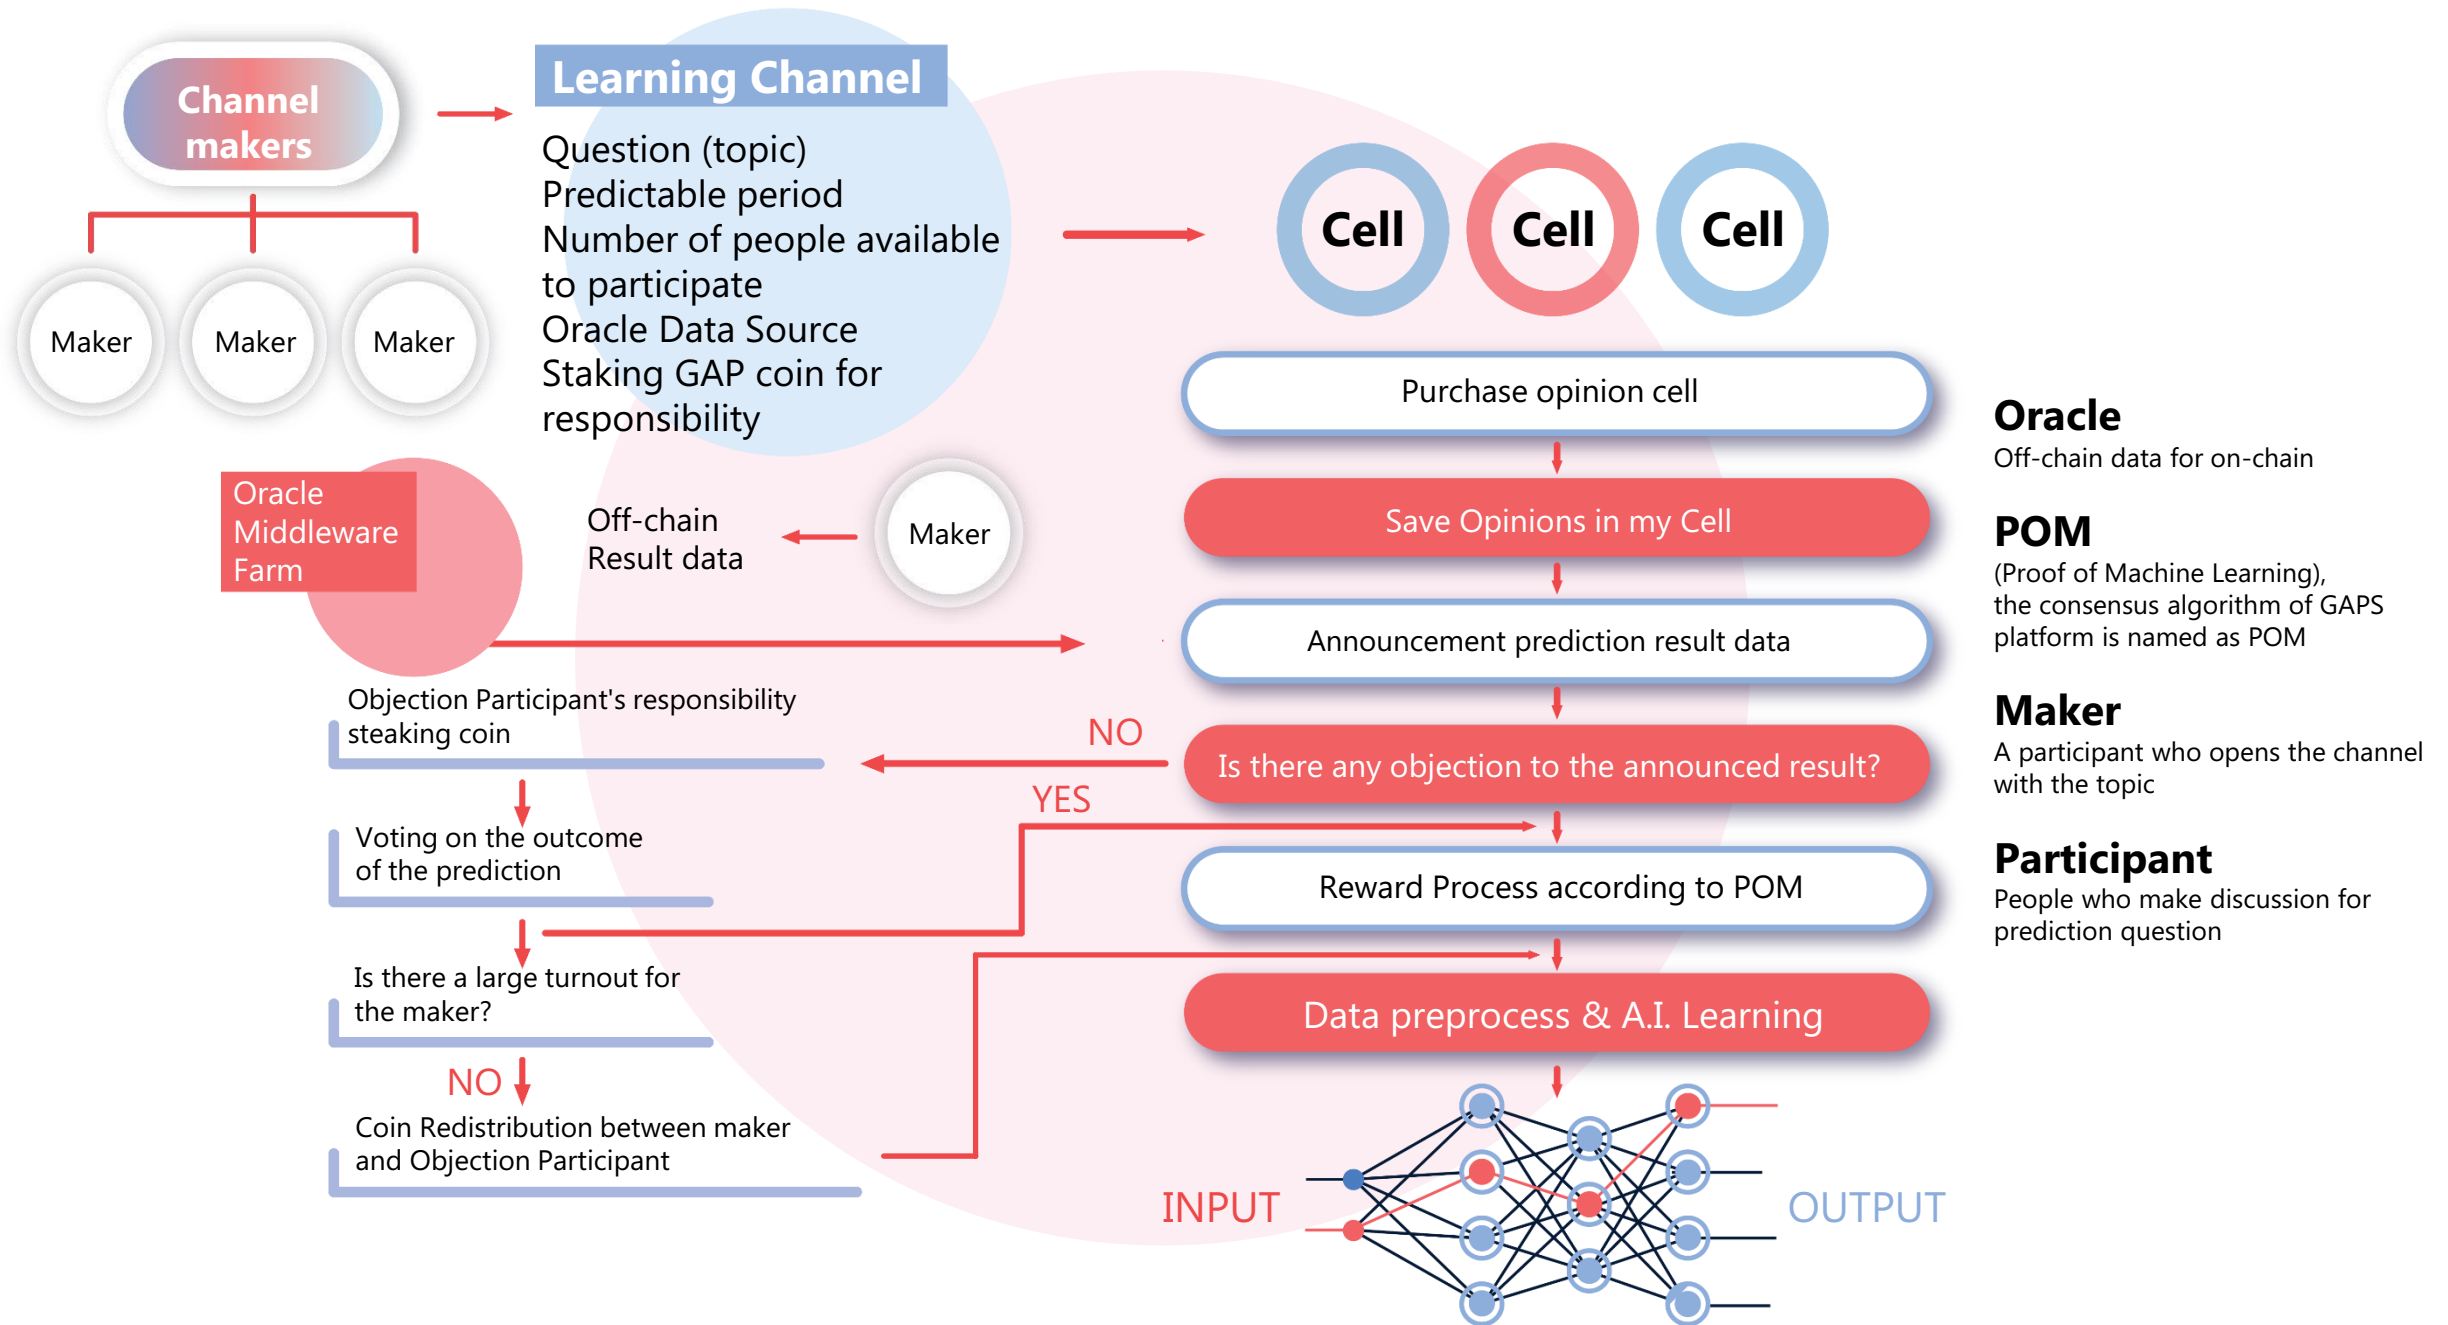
Channel makers

Maker

Maker

Maker

Learning Channel

Question (topic)
Predictable period
Number of people available to participate
Oracle Data Source
Staking GAP coin for responsibility

Cell

Cell

Cell

Oracle Middleware Farm

Off-chain Result data

Maker

Purchase opinion cell

Save Opinions in my Cell

Announcement prediction result data

Is there any objection to the announced result?

NO

YES

Reward Process according to POM

Data preprocess & A.I. Learning

Objection Participant's responsibility steaking coin

Voting on the outcome of the prediction

Is there a large turnout for the maker?

NO

Coin Redistribution between maker and Objection Participant

INPUT

OUTPUT

Oracle
Off-chain data for on-chain

POM
(Proof of Machine Learning), the consensus algorithm of GAPS platform is named as POM

Maker
A participant who opens the channel with the topic

Participant
People who make discussion for prediction question